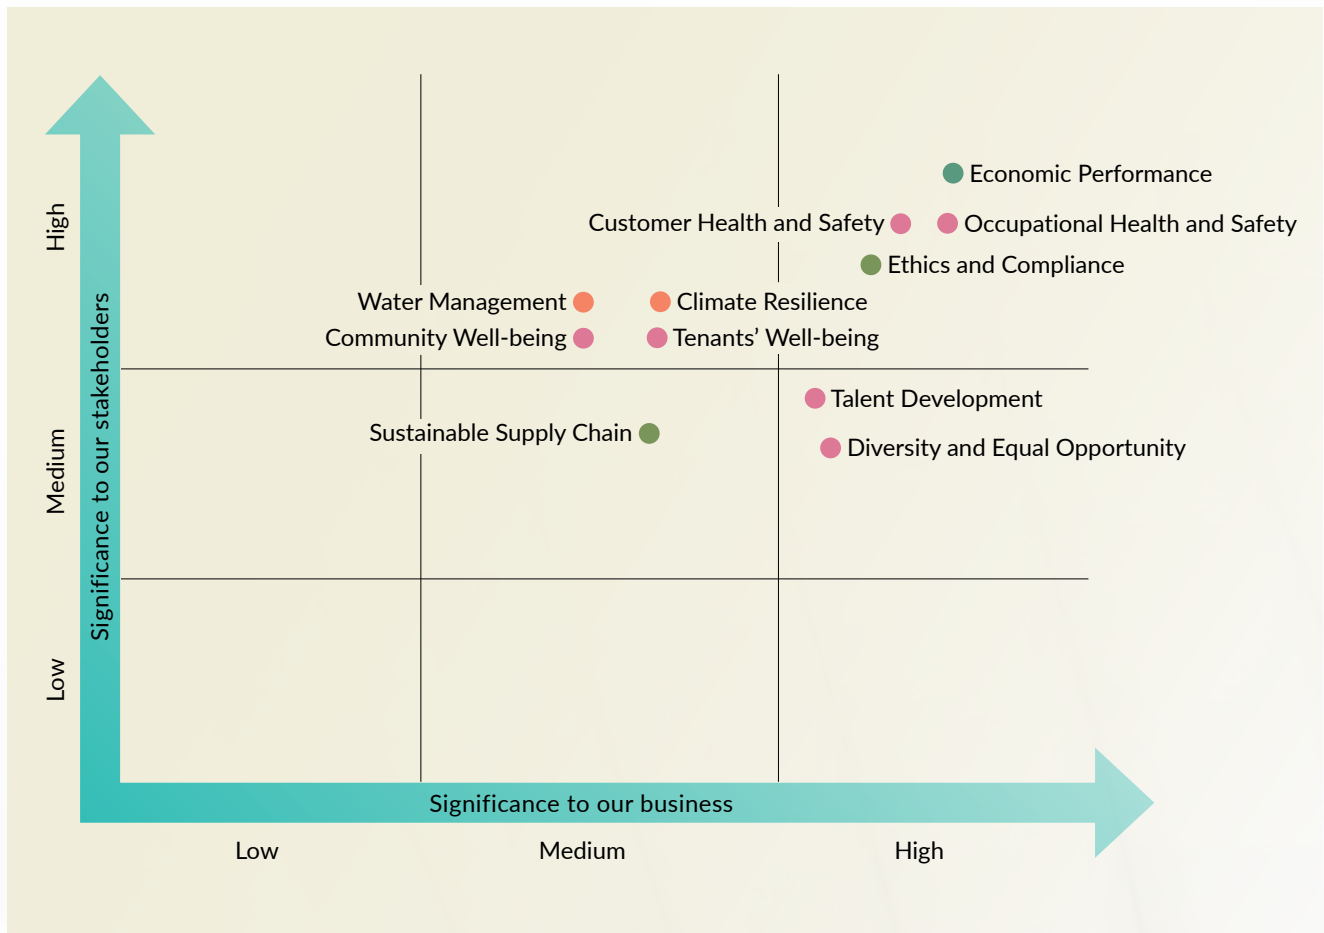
High

Medium

Low

Significance to our stakeholders

Economic Performance

Customer Health and Safety

Occupational Health and Safety

Ethics and Compliance

Water Management

Climate Resilience

Community Well-being

Tenants' Well-being

Talent Development

Sustainable Supply Chain

Diversity and Equal Opportunity

Significance to our business

Low

Medium

High